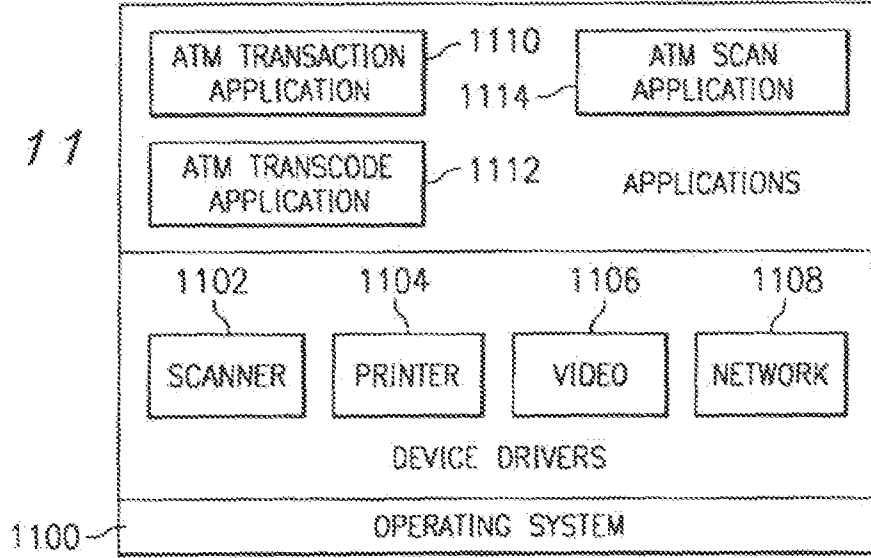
11

ATM TRANSACTION APPLICATION 1110

1114 ATM SCAN APPLICATION

ATM TRANSCODE APPLICATION 1112

APPLICATIONS

1102 SCANNER

1104 PRINTER

1106 VIDEO

1108 NETWORK

DEVICE DRIVERS

1100 OPERATING SYSTEM